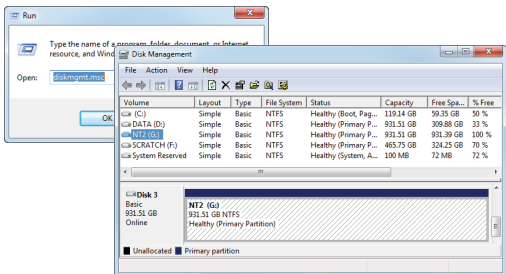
Run

Type the name of a program, folder, document, or Internet resource, and Wind

Open: diskmgmt.msc

OK

Disk Management

File Action View Help

| Volume | Layout | Type | File System | Status | Capacity | Free Spa... | % Free |
|---|---|---|---|---|---|---|---|
| (C:) | Simple | Basic | NTFS | Healthy (Boot, Pag... | 119.14 GB | 59.35 GB | 50 % |
| DATA (D:) | Simple | Basic | NTFS | Healthy (Primary P... | 931.51 GB | 309.88 GB | 33 % |
| NT2 (G:) | Simple | Basic | NTFS | Healthy (Primary P... | 931.51 GB | 931.39 GB | 100 % |
| SCRATCH (F:) | Simple | Basic | NTFS | Healthy (Primary P... | 465.75 GB | 324.25 GB | 70 % |
| System Reserved | Simple | Basic | NTFS | Healthy (System, A... | 100 MB | 72 MB | 72 % |

Disk 3
Basic
931.51 GB
Online

NT2 (G:)
931.51 GB NTFS
Healthy (Primary Partition)

Unallocated Primary partition